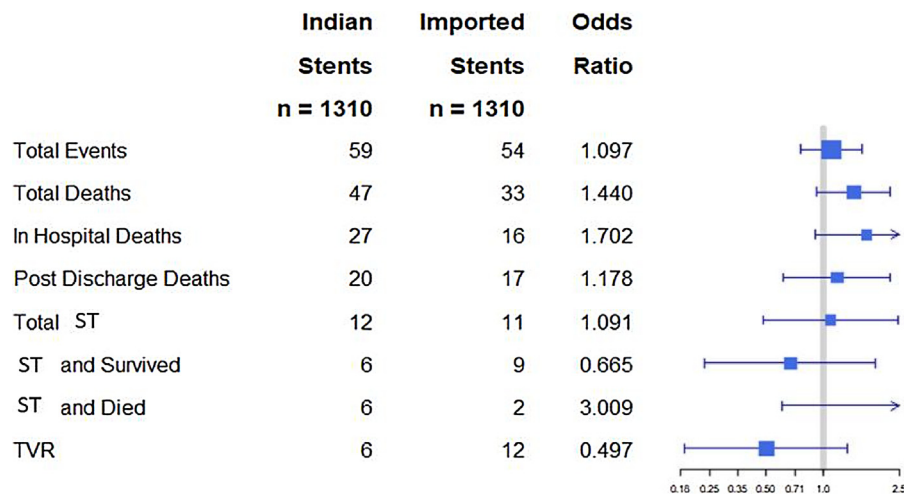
| | Indian Stents n = 1310 | Imported Stents n = 1310 | Odds Ratio |
|---|---|---|---|
| Total Events | 59 | 54 | 1.097 |
| Total Deaths | 47 | 33 | 1.440 |
| In Hospital Deaths | 27 | 16 | 1.702 |
| Post Discharge Deaths | 20 | 17 | 1.178 |
| Total ST | 12 | 11 | 1.091 |
| ST and Survived | 6 | 9 | 0.665 |
| ST and Died | 6 | 2 | 3.009 |
| TVR | 6 | 12 | 0.497 |

0.18 0.25 0.35 0.50 0.71 1.0 2.5